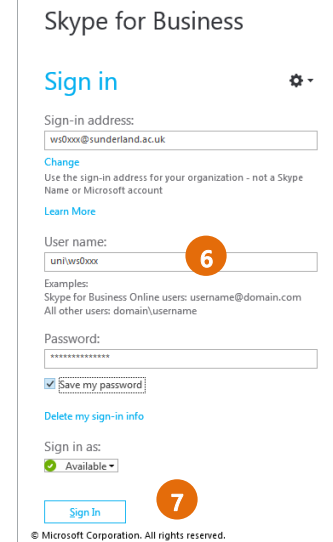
Skype for Business

Sign in

Sign-in address:

ws0xxx@sunderland.ac.uk

Change

Use the sign-in address for your organization - not a Skype Name or Microsoft account

Learn More

User name:

uni\ws0xxx

6

Examples:
Skype for Business Online users: username@domain.com
All other users: domain\username

Password:

**************

Save my password

Delete my sign-in info

Sign in as:

Available

Sign In

7

© Microsoft Corporation. All rights reserved.